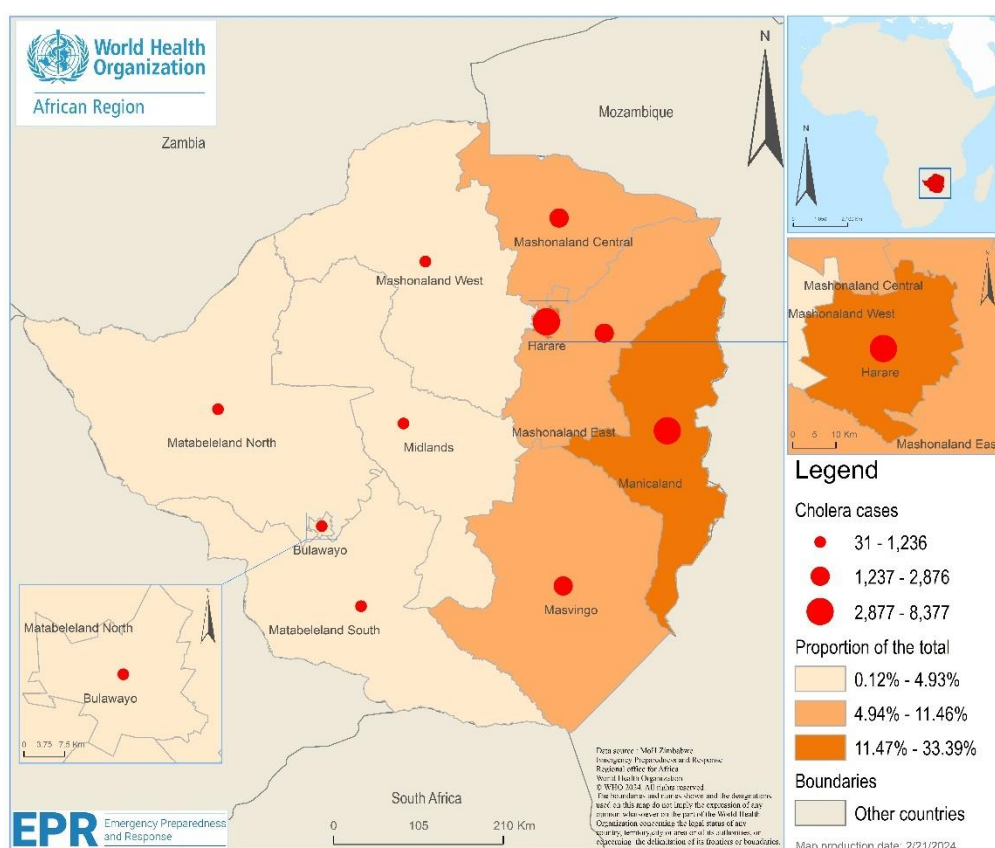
World Health Organization
African Region

Zambia

Mozambique

N

Mashonaland Central

Mashonaland West

Harare

Matabeleland North

Midlands

Mashonaland East

Manicaland

Bulawayo

Matabeleland South

Masvingo

Matabeleland North

Bulawayo

0 3.75 7.5 Km

Mashonaland Central
Mashonaland West
Harare
Mashonaland East
0 5 10 Km

Legend

Cholera cases
31 - 1,236
1,237 - 2,876
2,877 - 8,377

Proportion of the total
0.12% - 4.93%
4.94% - 11.46%
11.47% - 33.39%

Boundaries
Other countries

Data source : MoH Zimbabwe
Emergency Preparedness and Response
Regional office for Africa
World Health Organization
© WHO 2024. All rights reserved.
The boundaries and names shown and the designations used on this map do not imply the expression of any opinion whatsoever on the part of the World Health Organization concerning the legal status of any country, territory, city or area or of its authorities, or concerning the delimitation of its frontiers or boundaries.

South Africa

0 105 210 Km

EPR Emergency Preparedness and Response

Map production date: 2/21/2024